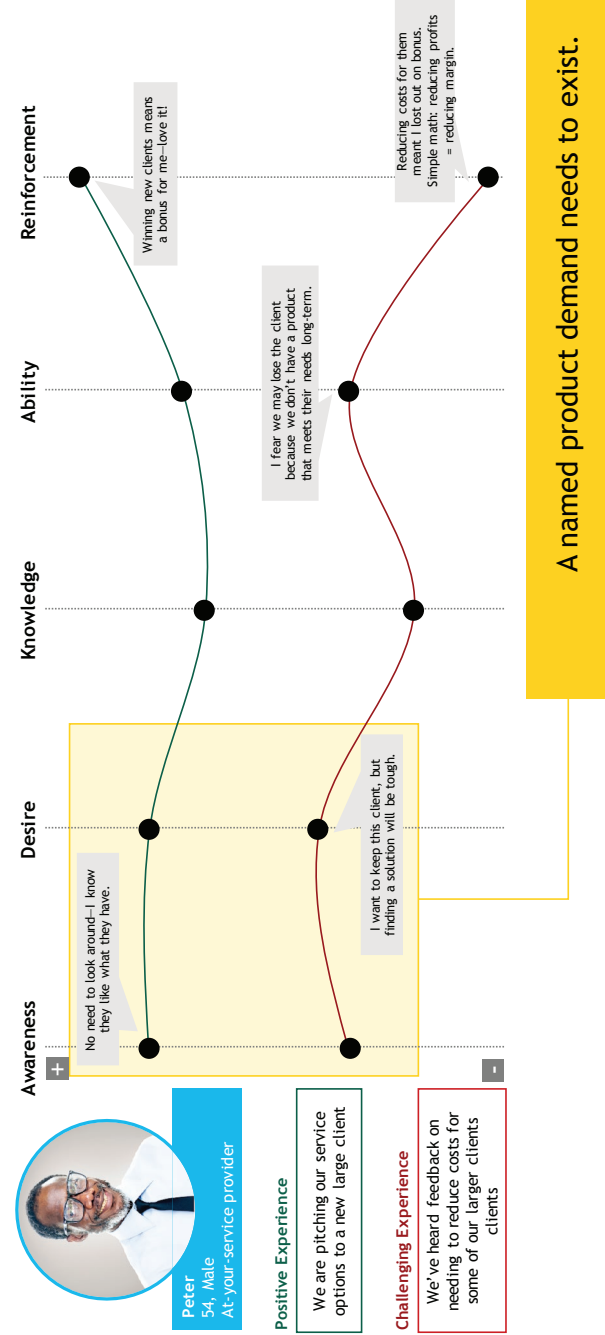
Peter
54, Male
At-your-service provider

Positive Experience

We are pitching our service options to a new large client

Challenging Experience

We've heard feedback on needing to reduce costs for some of our larger clients clients

Awareness

Desire

Knowledge

Ability

Reinforcement

+

-

No need to look around—I know they like what they have.

I want to keep this client, but finding a solution will be tough.

I fear we may lose the client because we don't have a product that meets their needs long-term.

Winning new clients means a bonus for me—love it!

Reducing costs for them meant I lost out on bonus. Simple math: reducing profits = reducing margin.

A named product demand needs to exist.